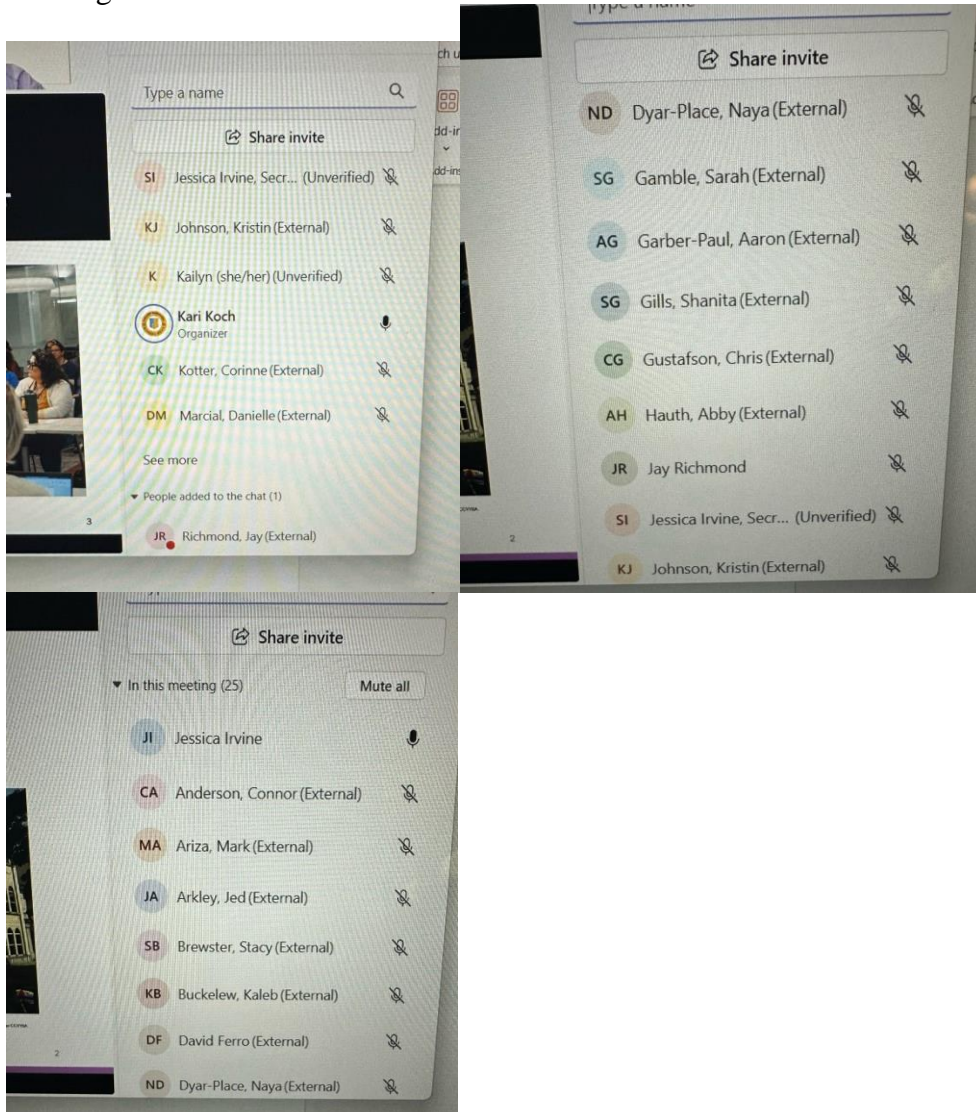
Type a name

Share invite

SI Jessica Irvine, Secr... (Unverified)

KJ Johnson, Kristin (External)

K Kailyn (she/her) (Unverified)

Kari Koch
Organizer

CK Kotter, Corinne (External)

DM Marcial, Danielle (External)

See more

People added to the chat (1)

JR Richmond, Jay (External)

Share invite

ND Dyar-Place, Naya (External)

SG Gamble, Sarah (External)

AG Garber-Paul, Aaron (External)

SG Gills, Shanita (External)

CG Gustafson, Chris (External)

AH Hauth, Abby (External)

JR Jay Richmond

SI Jessica Irvine, Secr... (Unverified)

KJ Johnson, Kristin (External)

Share invite

In this meeting (25)

Mute all

JI Jessica Irvine

CA Anderson, Connor (External)

MA Ariza, Mark (External)

JA Arkley, Jed (External)

SB Brewster, Stacy (External)

KB Buckelew, Kaleb (External)

DF David Ferro (External)

ND Dyar-Place, Naya (External)